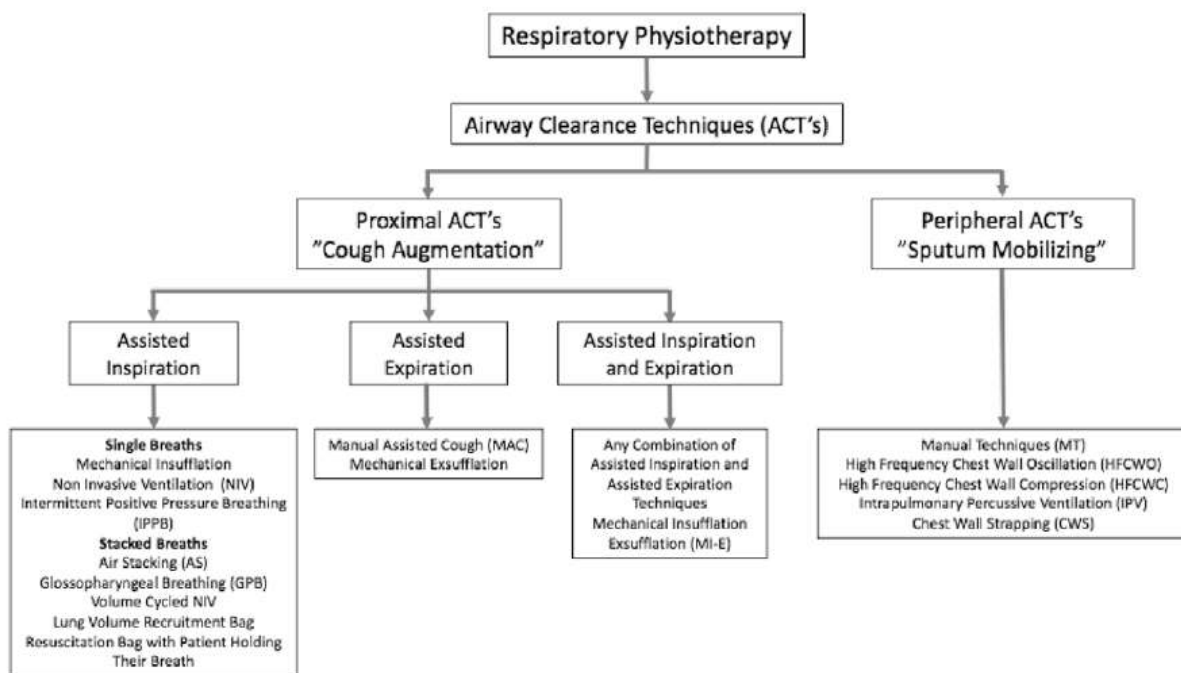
Respiratory Physiotherapy

Airway Clearance Techniques (ACT's)

Proximal ACT's "Cough Augmentation"

Peripheral ACT's "Sputum Mobilizing"

Assisted Inspiration

Assisted Expiration

Assisted Inspiration and Expiration

**Single Breaths**
Mechanical Insufflation
Non Invasive Ventilation (NIV)
Intermittent Positive Pressure Breathing (IPPB)
**Stacked Breaths**
Air Stacking (AS)
Glossopharyngeal Breathing (GPB)
Volume Cycled NIV
Lung Volume Recruitment Bag
Resuscitation Bag with Patient Holding Their Breath

Manual Assisted Cough (MAC)
Mechanical Exsufflation

Any Combination of Assisted Inspiration and Assisted Expiration Techniques
Mechanical Insufflation Exsufflation (MI-E)

Manual Techniques (MT)
High Frequency Chest Wall Oscillation (HFCWO)
High Frequency Chest Wall Compression (HFCWC)
Intrapulmonary Percussive Ventilation (IPV)
Chest Wall Strapping (CWS)